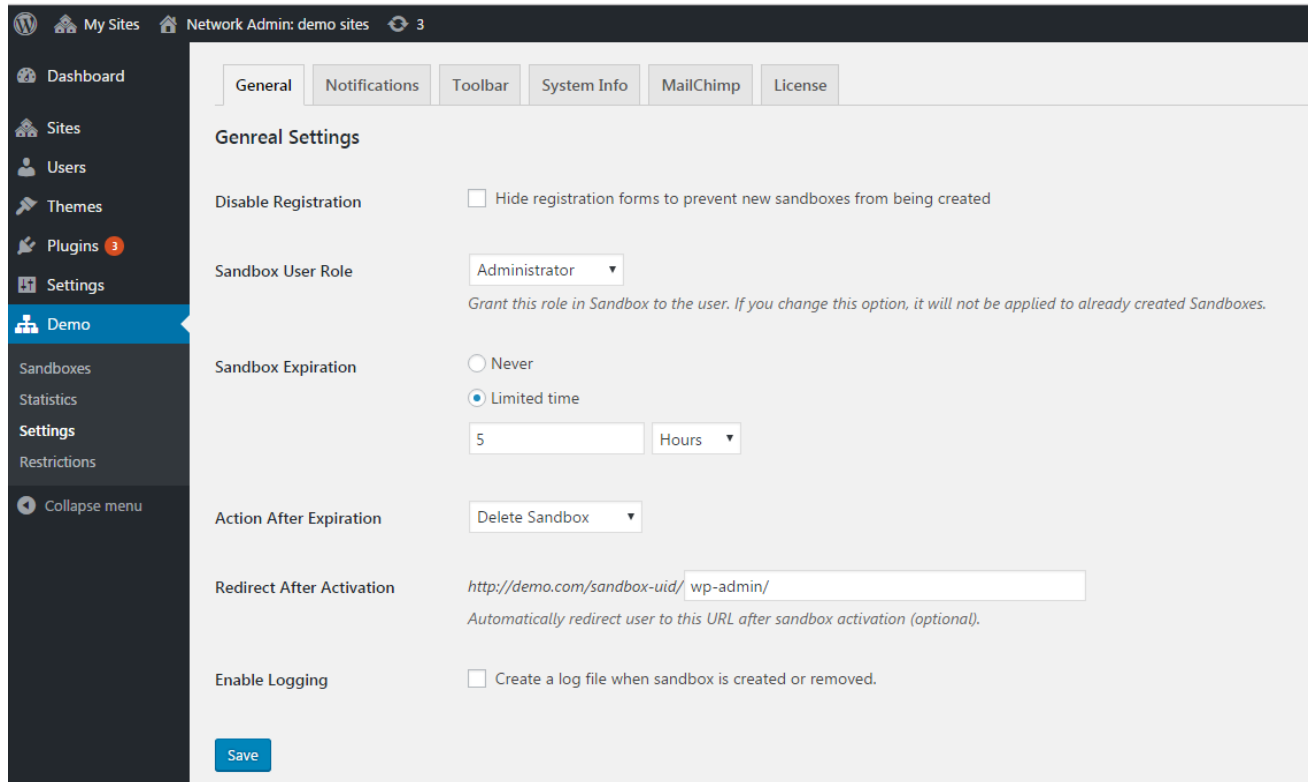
My Sites Network Admin: demo sites 3

Dashboard
Sites
Users
Themes
Plugins 3
Settings
Demo
Sandboxes
Statistics
Settings
Restrictions
Collapse menu

General | Notifications | Toolbar | System Info | MailChimp | License

Genreal Settings

Disable Registration
Hide registration forms to prevent new sandboxes from being created

Sandbox User Role
Administrator
Grant this role in Sandbox to the user. If you change this option, it will not be applied to already created Sandboxes.

Sandbox Expiration
Never
Limited time
5 Hours

Action After Expiration
Delete Sandbox

Redirect After Activation
http://demo.com/sandbox-uid/ wp-admin/
Automatically redirect user to this URL after sandbox activation (optional).

Enable Logging
Create a log file when sandbox is created or removed.

Save